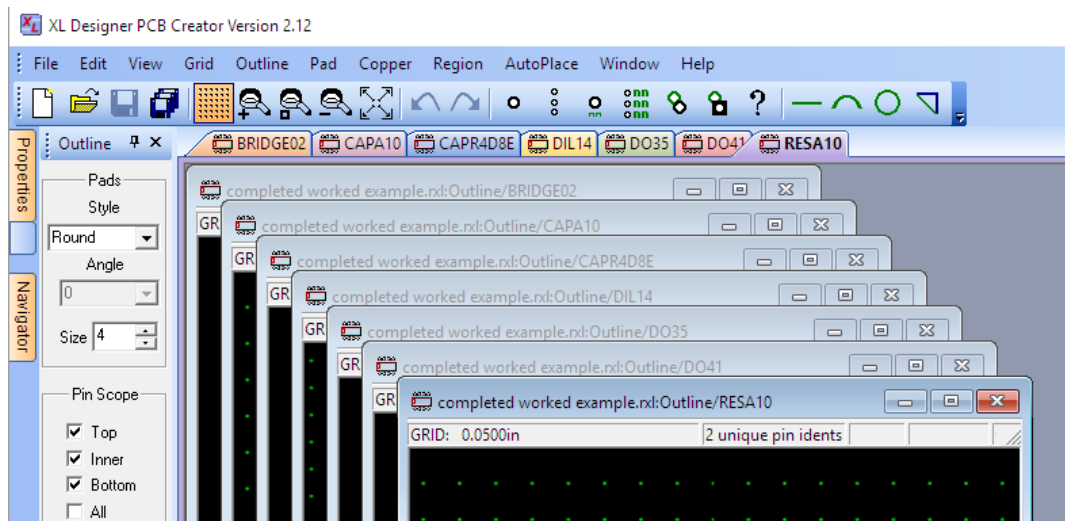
XL Designer PCB Creator Version 2.12

File Edit View Grid Outline Pad Copper Region AutoPlace Window Help

Properties
Navigator

Outline

Pads
Style
Round
Angle
0
Size 4

Pin Scope
Top
Inner
Bottom
All

BRIDGE02 CAPA10 CAPR4D8E DIL14 DO35 DO41 RESA10

completed worked example.rxl:Outline/BRIDGE02
GR
completed worked example.rxl:Outline/CAPA10
GR
completed worked example.rxl:Outline/CAPR4D8E
GR
completed worked example.rxl:Outline/DIL14
GR
completed worked example.rxl:Outline/DO35
GR
completed worked example.rxl:Outline/DO41
GR
completed worked example.rxl:Outline/RESA10
GRID: 0.0500in
2 unique pin idents